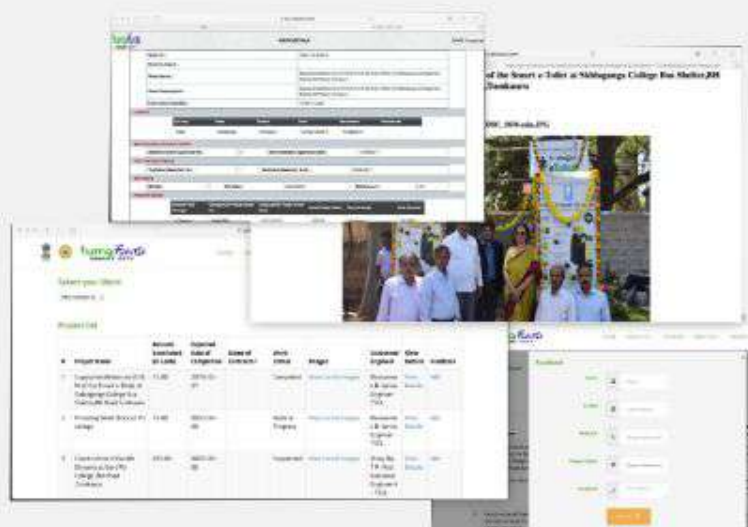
of the Smart e-Toilet at Siddaganga College Bus Shelter,BH
Dankanva

DSC_0050.JPG

Select your District

Project List

| # | Project Name | Amount Sanctioned (in Lakhs) | Expected Date of Completion | Name of Contractor | Work Status | Images | Concerned Engineer | View Details | Feedback |
|---|---|---|---|---|---|---|---|---|---|
| 1 | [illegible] | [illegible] | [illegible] | | Completed | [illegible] | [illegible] | View Details | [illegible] |
| 2 | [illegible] | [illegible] | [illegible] | | Work in Progress | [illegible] | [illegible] | View Details | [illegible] |
| 3 | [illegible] | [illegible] | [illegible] | | Completed | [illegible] | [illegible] | View Details | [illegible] |

Feedback